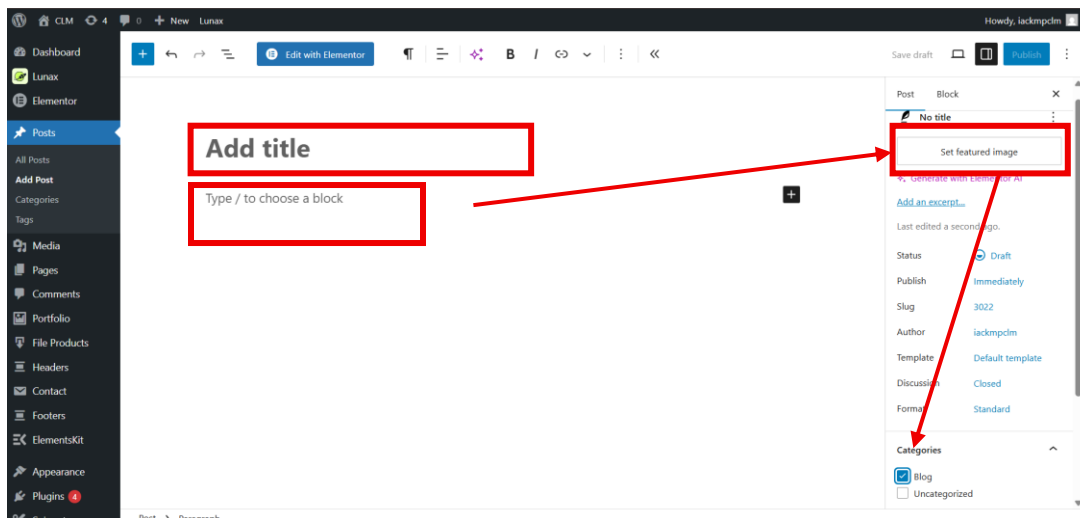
CLM 4 0 + New Lunax
Howdy, iackmpclm

Dashboard
Lunax
Elementor
Posts
All Posts
Add Post
Categories
Tags
Media
Pages
Comments
Portfolio
File Products
Headers
Contact
Footers
ElementsKit
Appearance
Plugins 4

Edit with Elementor
Save draft
Publish

Add title
Type / to choose a block

Post Block
No title
Set featured image
Generate with Elementor AI
Add an excerpt...
Last edited a seconds ago.
Status Draft
Publish Immediately
Slug 3022
Author iackmpclm
Template Default template
Discussion Closed
Format Standard
Categories
Blog
Uncategorized

Post > Paragraph